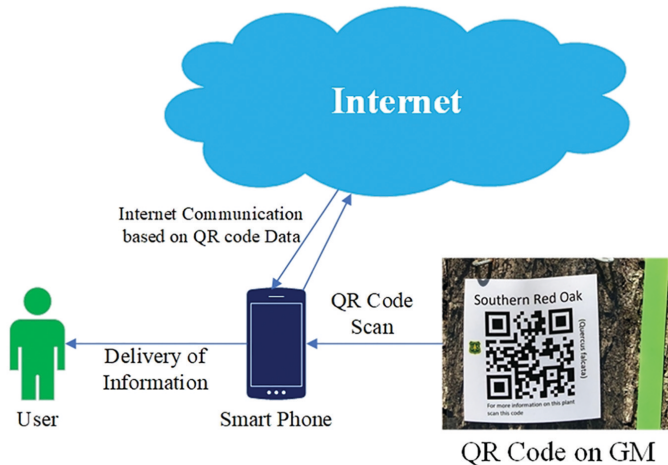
Internet

Internet Communication based on QR code Data

QR Code Scan

Southern Red Oak

(Quercus falcata)

For more information on this plant scan this code

Delivery of Information

User

Smart Phone

QR Code on GM